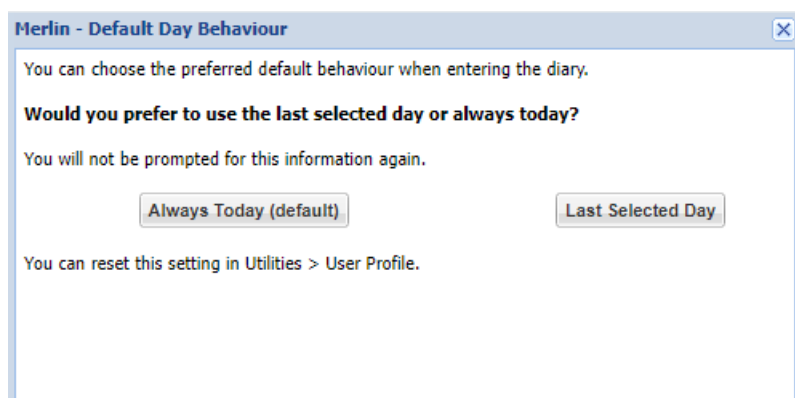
Merlin - Default Day Behaviour

You can choose the preferred default behaviour when entering the diary.

**Would you prefer to use the last selected day or always today?**

You will not be prompted for this information again.

Always Today (default)

Last Selected Day

You can reset this setting in Utilities > User Profile.